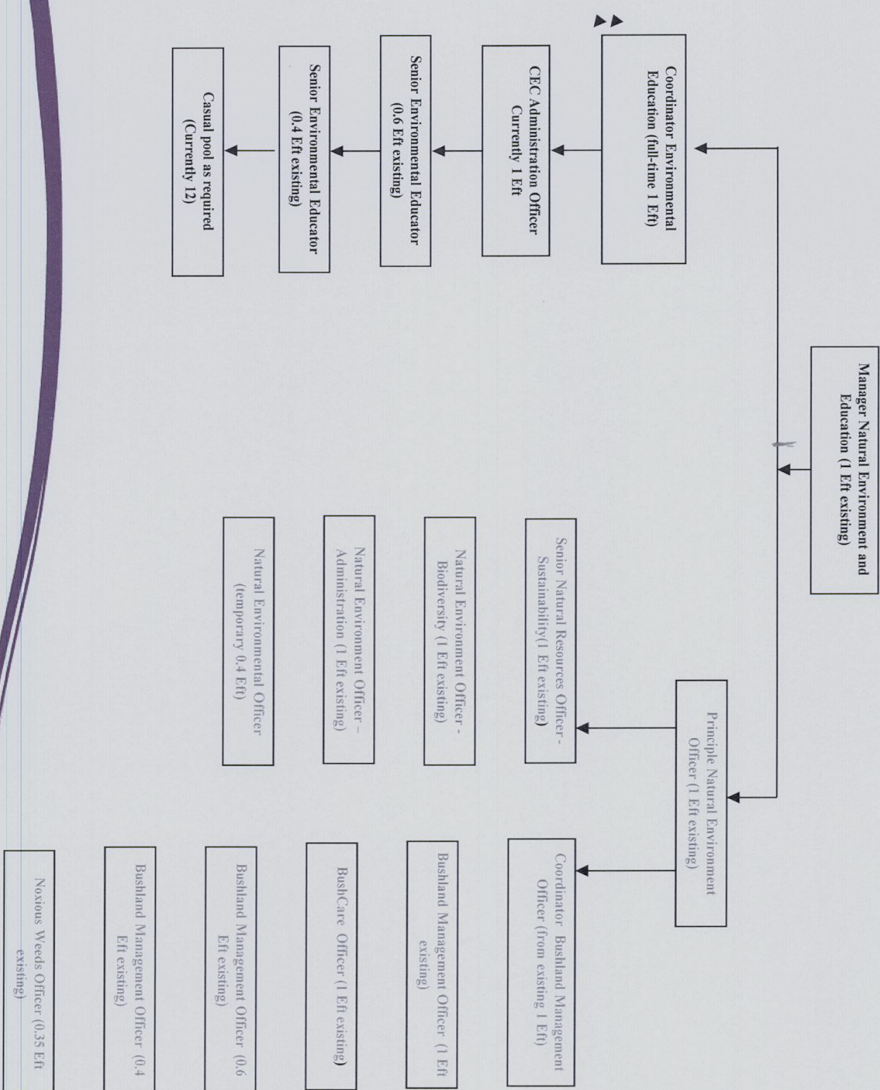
Manager Natural Environment and Education (1 Eft existing)

Coordinator Environmental Education (full-time 1 Eft)

CEC Administration Officer Currently 1 Eft

Senior Environmental Educator (0.6 Eft existing)

Senior Environmental Educator (0.4 Eft existing)

Casual pool as required (Currently 12)

Principle Natural Environment Officer (1 Eft existing)

Senior Natural Resources Officer - Sustainability(1 Eft existing)

Natural Environment Officer - Biodiversity (1 Eft existing)

Natural Environment Officer – Administration (1 Eft existing)

Natural Environmental Officer (temporary 0.4 Eft)

Coordinator Bushland Management Officer (from existing 1 Eft)

Bushland Management Officer (1 Eft existing)

BushCare Officer (1 Eft existing)

Bushland Management Officer (0.6 Eft existing)

Bushland Management Officer (0.4 Eft existing)

Noxious Weeds Officer (0.35 Eft existing)